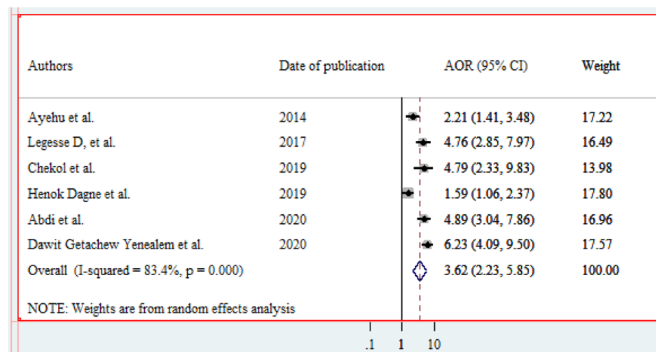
| Authors | Date of publication | AOR (95% CI) | Weight |
|---|---|---|---|
| Ayehu et al. | 2014 | 2.21 (1.41, 3.48) | 17.22 |
| Legesse D, et al. | 2017 | 4.76 (2.85, 7.97) | 16.49 |
| Chekol et al. | 2019 | 4.79 (2.33, 9.83) | 13.98 |
| Henok Dagne et al. | 2019 | 1.59 (1.06, 2.37) | 17.80 |
| Abdi et al. | 2020 | 4.89 (3.04, 7.86) | 16.96 |
| Dawit Getachew Yenealem et al. | 2020 | 6.23 (4.09, 9.50) | 17.57 |
| Overall (I-squared = 83.4%, p = 0.000) | | 3.62 (2.23, 5.85) | 100.00 |

NOTE: Weights are from random effects analysis

.1 1 10